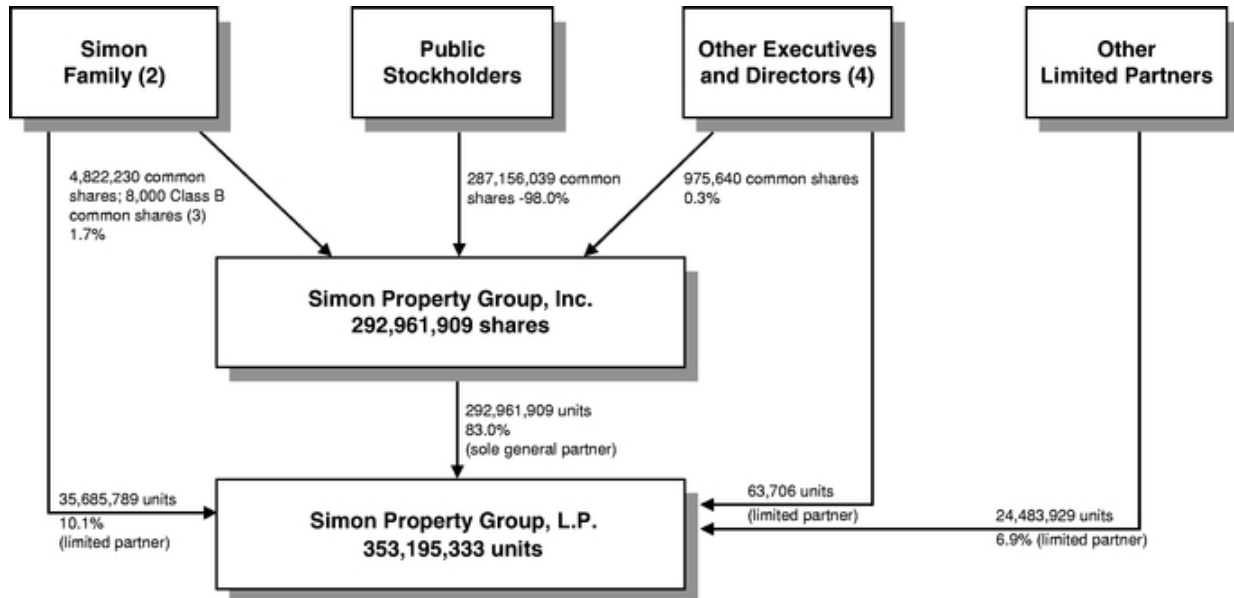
Simon Family (2)

Public Stockholders

Other Executives and Directors (4)

Other Limited Partners

4,822,230 common shares; 8,000 Class B common shares (3) 1.7%

287,156,039 common shares -98.0%

975,640 common shares 0.3%

Simon Property Group, Inc.
292,961,909 shares

292,961,909 units
83.0%
(sole general partner)

35,685,789 units
10.1%
(limited partner)

63,706 units
(limited partner)

24,483,929 units
6.9% (limited partner)

Simon Property Group, L.P.
353,195,333 units